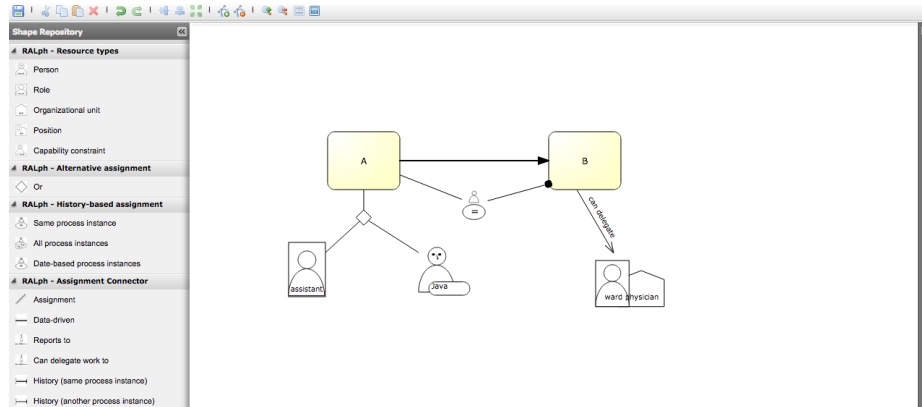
Shape Repository

RALph - Resource types
Person
Role
Organizational unit
Position
Capability constraint

RALph - Alternative assignment
Or

RALph - History-based assignment
Same process instance
All process instances
Date-based process instances

RALph - Assignment Connector
Assignment
Data-driven
Reports to
Can delegate work to
History (same process instance)
History (another process instance)

A
B
=
can delegate
assistant
Java
ward physician